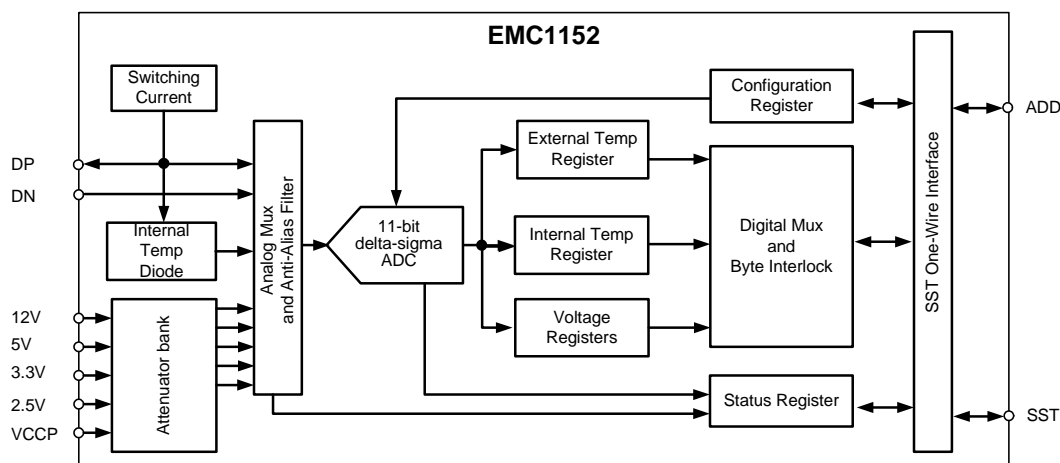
EMC1152

Switching Current

DP

DN

Internal Temp Diode

12V

5V

3.3V

2.5V

VCCP

Attenuator bank

Analog Mux and Anti-Alias Filter

11-bit delta-sigma ADC

Configuration Register

External Temp Register

Internal Temp Register

Voltage Registers

Digital Mux and Byte Interlock

Status Register

SST One-Wire Interface

ADD

SST